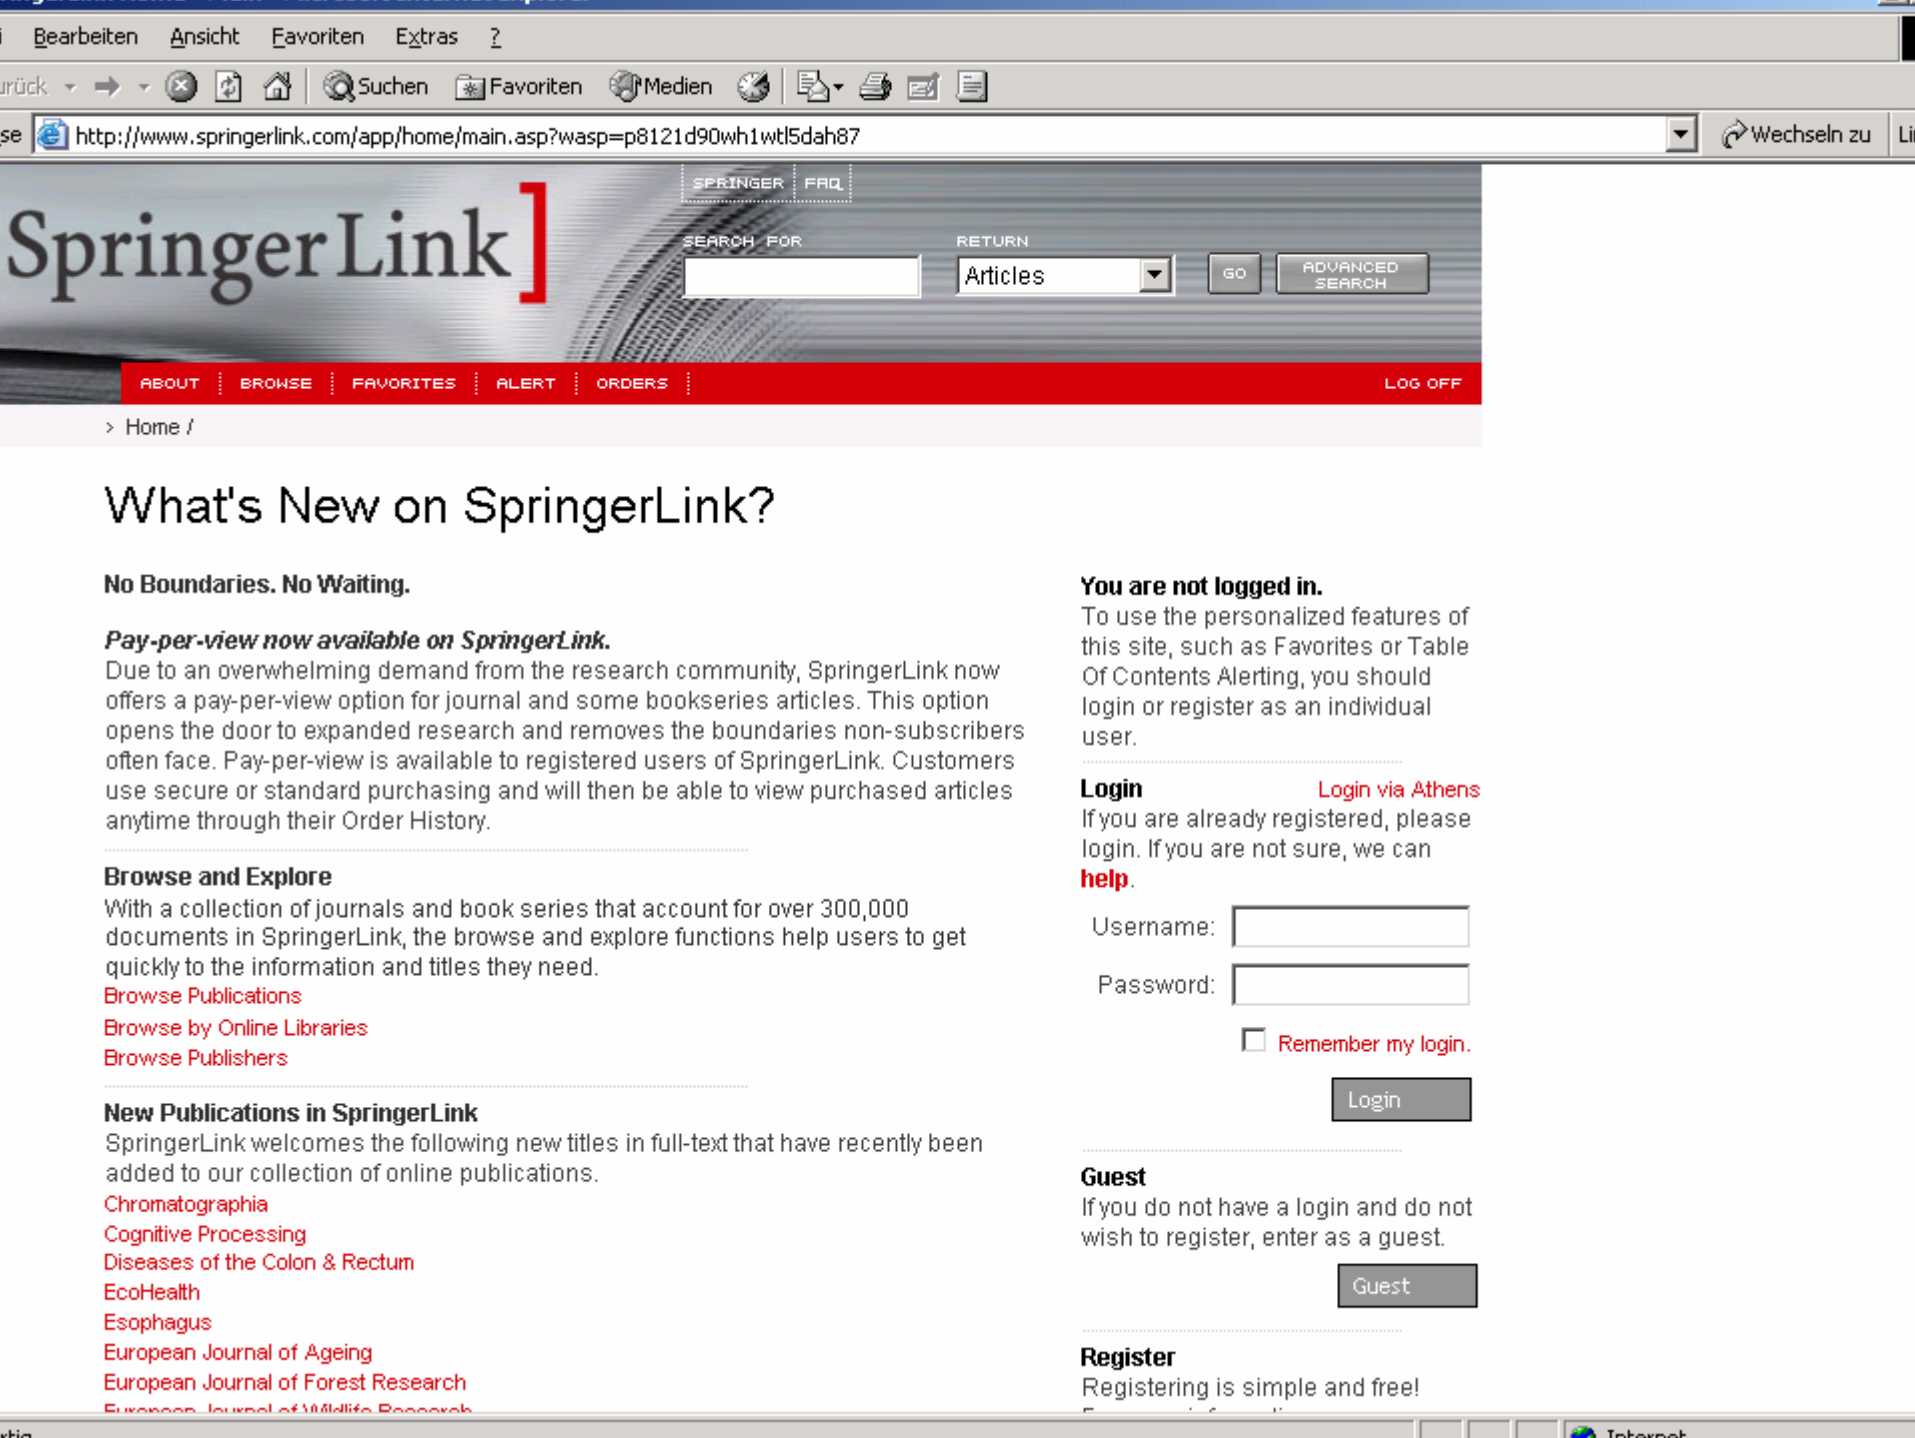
i Bearbeiten Ansicht Favoriten Extras ?

rück Suchen Favoriten Medien

se http://www.springerlink.com/app/home/main.asp?wasp=p8121d90wh1wtl5dah87 Wechseln zu Li

SpringerLink

SPRINGER FAQ

SEARCH FOR

RETURN

Articles

GO

ADVANCED SEARCH

ABOUT BROWSE FAVORITES ALERT ORDERS LOG OFF

› Home /

What's New on SpringerLink?

No Boundaries. No Waiting.

*Pay-per-view now available on SpringerLink.*
Due to an overwhelming demand from the research community, SpringerLink now offers a pay-per-view option for journal and some bookseries articles. This option opens the door to expanded research and removes the boundaries non-subscribers often face. Pay-per-view is available to registered users of SpringerLink. Customers use secure or standard purchasing and will then be able to view purchased articles anytime through their Order History.

Browse and Explore
With a collection of journals and book series that account for over 300,000 documents in SpringerLink, the browse and explore functions help users to get quickly to the information and titles they need.
Browse Publications
Browse by Online Libraries
Browse Publishers

New Publications in SpringerLink
SpringerLink welcomes the following new titles in full-text that have recently been added to our collection of online publications.
Chromatographia
Cognitive Processing
Diseases of the Colon & Rectum
EcoHealth
Esophagus
European Journal of Ageing
European Journal of Forest Research
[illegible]

You are not logged in.
To use the personalized features of this site, such as Favorites or Table Of Contents Alerting, you should login or register as an individual user.

Login Login via Athens
If you are already registered, please login. If you are not sure, we can help.

Username:

Password:

Remember my login.

Login

Guest
If you do not have a login and do not wish to register, enter as a guest.

Guest

Register
Registering is simple and free!

rtig Internet